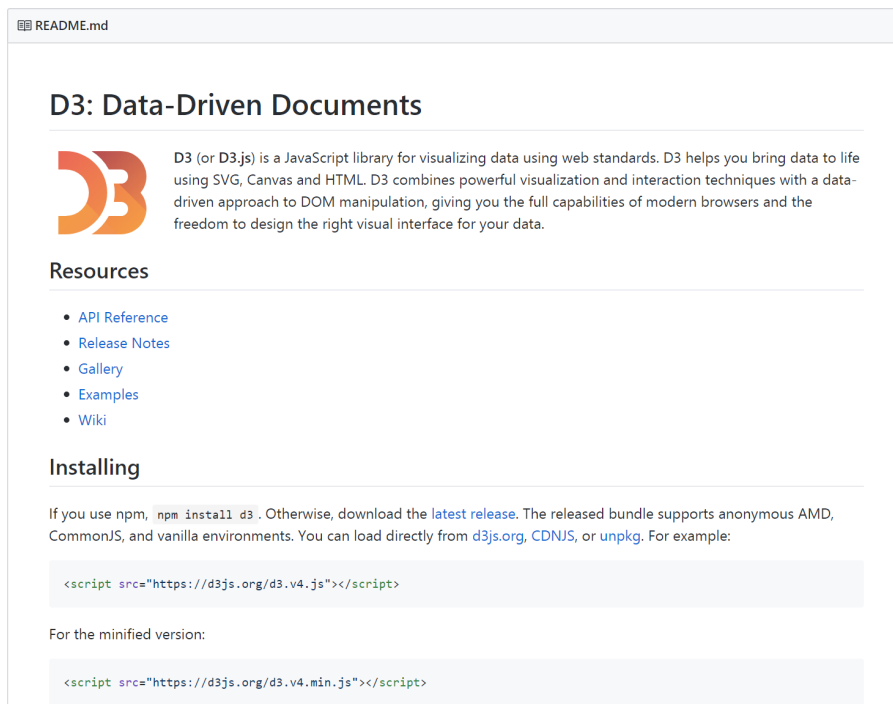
README.md

# D3: Data-Driven Documents

D3 (or D3.js) is a JavaScript library for visualizing data using web standards. D3 helps you bring data to life using SVG, Canvas and HTML. D3 combines powerful visualization and interaction techniques with a data-driven approach to DOM manipulation, giving you the full capabilities of modern browsers and the freedom to design the right visual interface for your data.

## Resources

- API Reference
- Release Notes
- Gallery
- Examples
- Wiki

## Installing

If you use npm, `npm install d3`. Otherwise, download the latest release. The released bundle supports anonymous AMD, CommonJS, and vanilla environments. You can load directly from d3js.org, CDNJS, or unpkg. For example:

```
<script src="https://d3js.org/d3.v4.js"></script>
```

For the minified version:

```
<script src="https://d3js.org/d3.v4.min.js"></script>
```